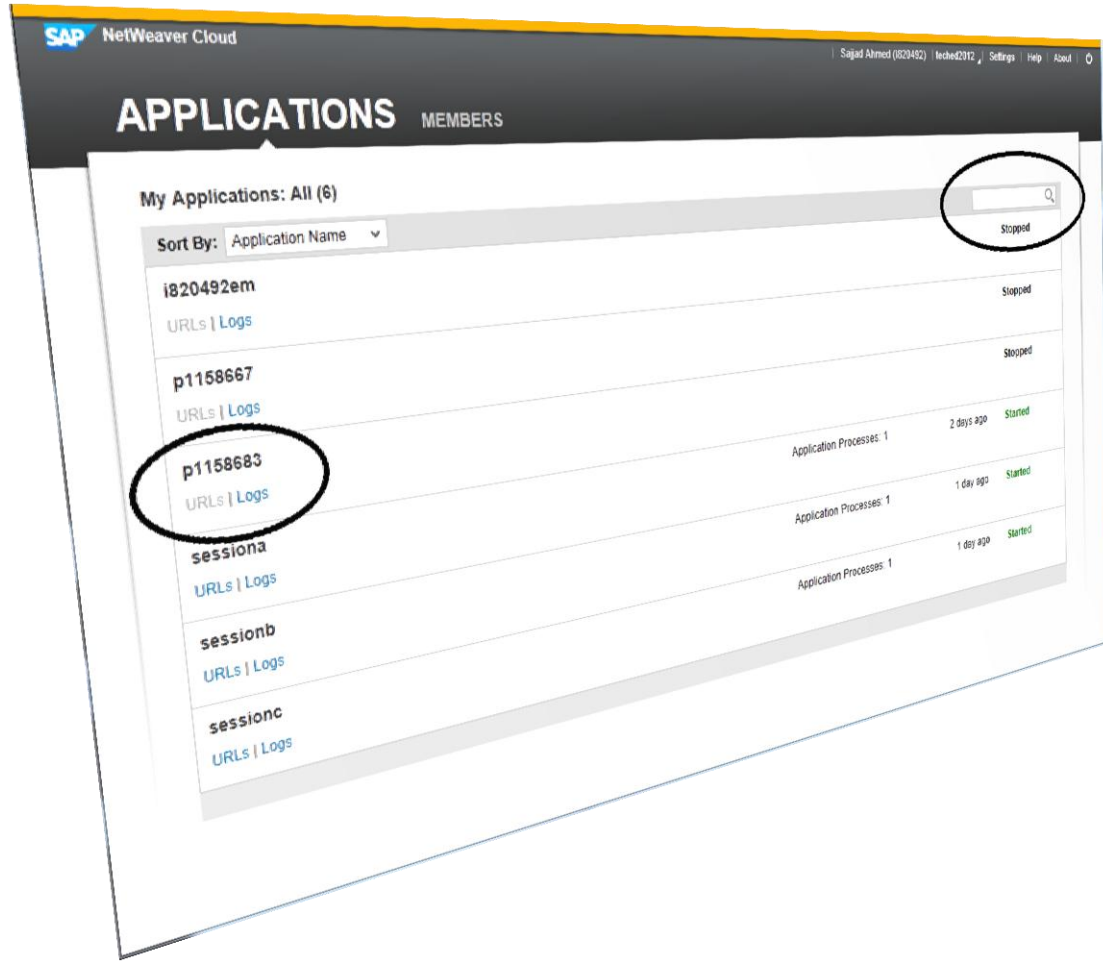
SAP NetWeaver Cloud

Sajjad Ahmed (i820492) | teched2012 | Settings | Help | About

APPLICATIONS MEMBERS

My Applications: All (6)

Sort By: Application Name

Stopped

i820492em
URLs | Logs

Stopped

p1158667
URLs | Logs

Stopped

p1158683
URLs | Logs
Application Processes: 1
2 days ago
Started

sessiona
URLs | Logs
Application Processes: 1
1 day ago
Started

sessionb
URLs | Logs
Application Processes: 1
1 day ago
Started

sessionc
URLs | Logs